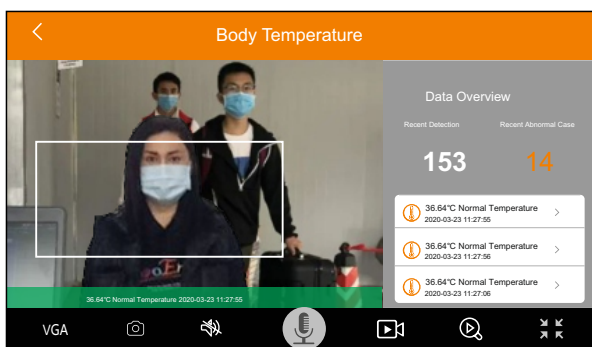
Body Temperature

36.64℃ Normal Temperature 2020-03-23 11:27:55

Data Overview

Recent Detection

153

Recent Abnormal Case

14

36.64℃ Normal Temperature
2020-03-23 11:27:55

36.64℃ Normal Temperature
2020-03-23 11:27:56

36.64℃ Normal Temperature
2020-03-23 11:27:06

VGA